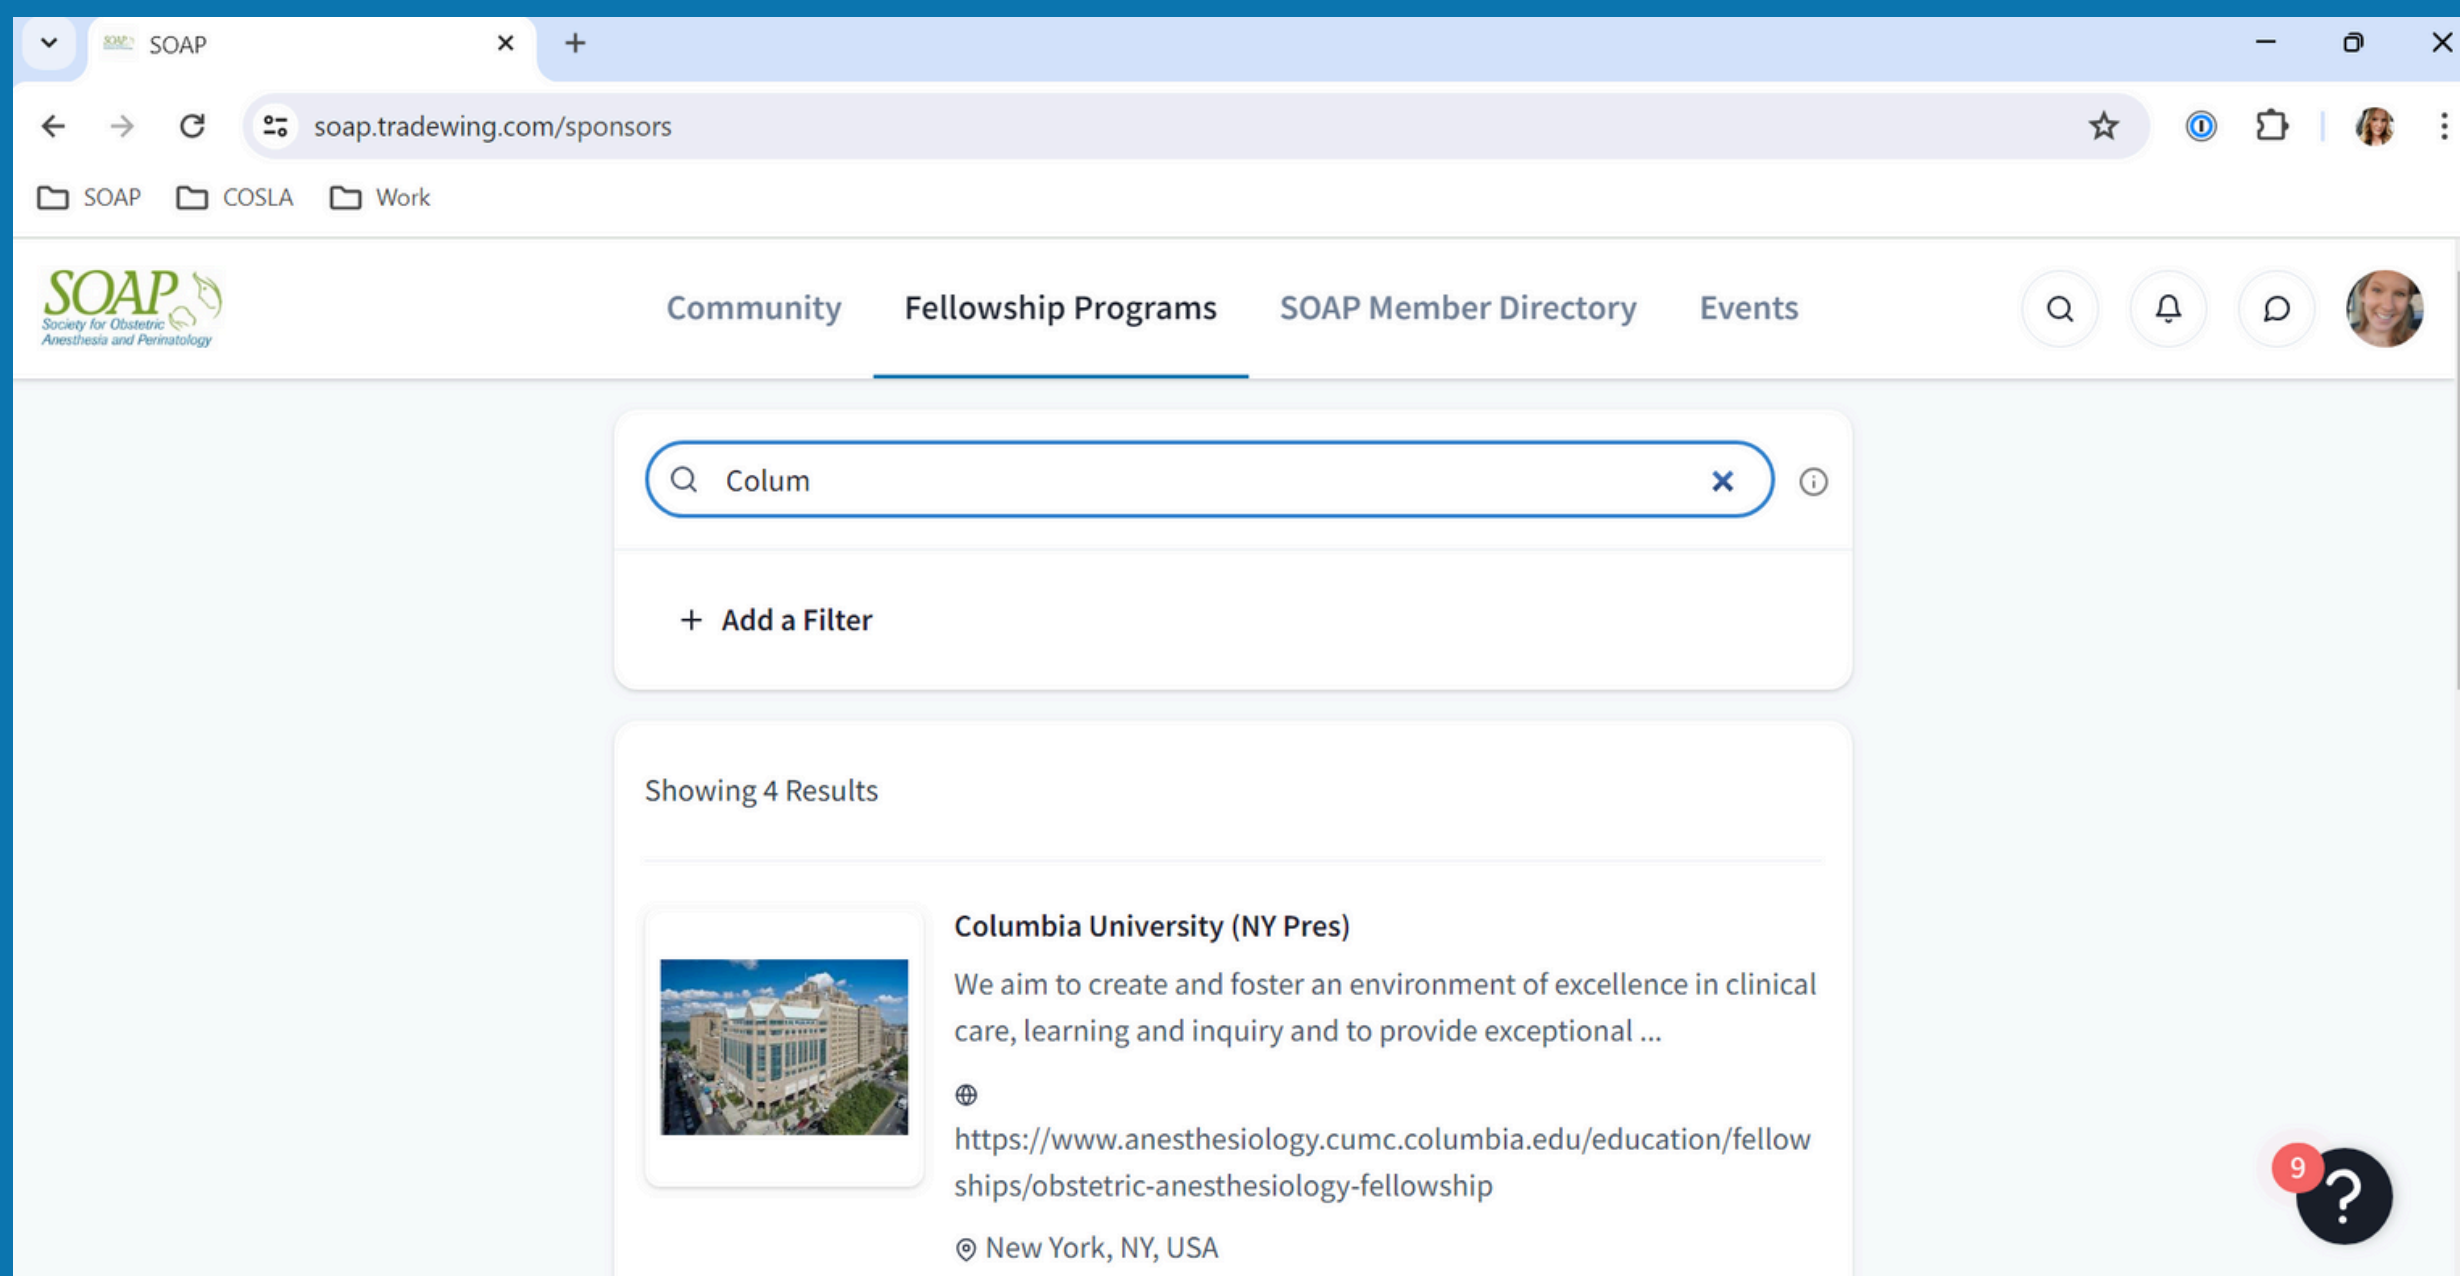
SOAP

soap.tradewing.com/sponsors

SOAP COSLA Work

SOAP Society for Obstetric Anesthesia and Perinatology

Community Fellowship Programs SOAP Member Directory Events

Colum

+ Add a Filter

Showing 4 Results

Columbia University (NY Pres)

We aim to create and foster an environment of excellence in clinical care, learning and inquiry and to provide exceptional ...

https://www.anesthesiology.cumc.columbia.edu/education/fellowships/obstetric-anesthesiology-fellowship

New York, NY, USA

9

?